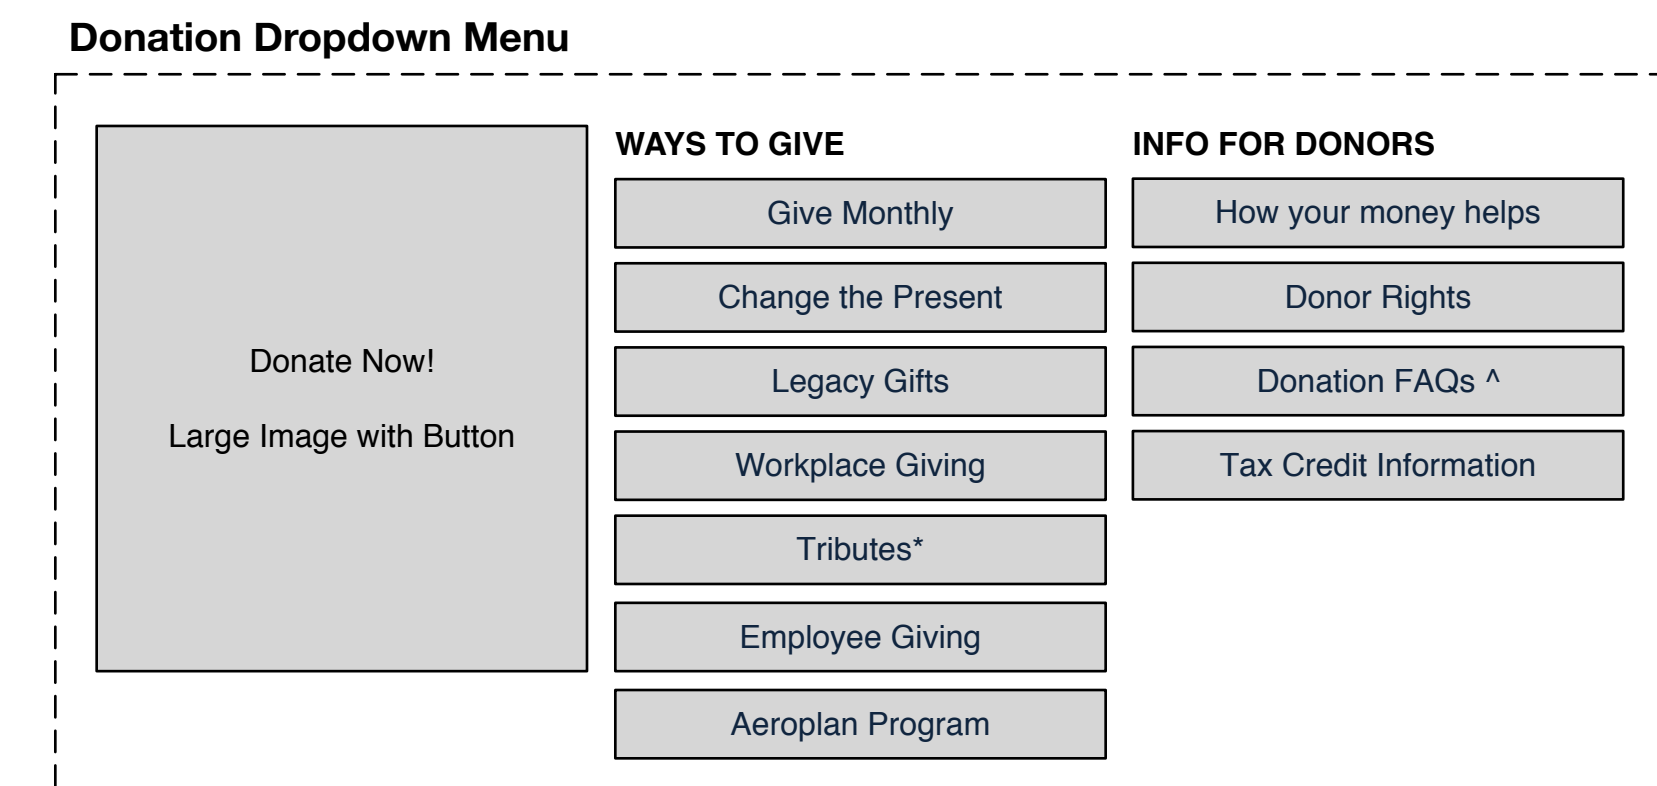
Donation Dropdown Menu

Donate Now!

Large Image with Button

WAYS TO GIVE

Give Monthly

Change the Present

Legacy Gifts

Workplace Giving

Tributes*

Employee Giving

Aeroplan Program

INFO FOR DONORS

How your money helps

Donor Rights

Donation FAQs ^

Tax Credit Information